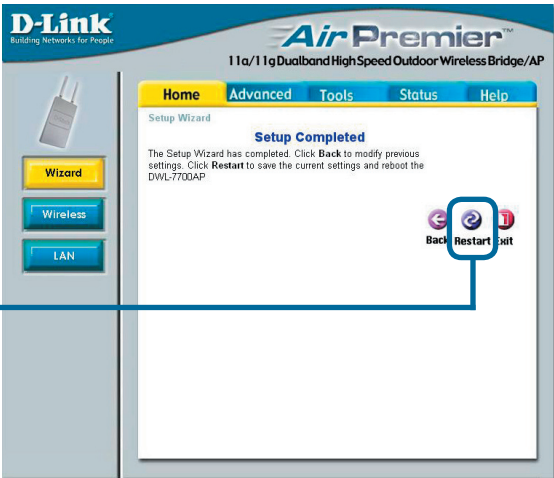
D-Link
Building Networks for People

AirPremier™
11a/11g Dualband High Speed Outdoor Wireless Bridge/AP

Home Advanced Tools Status Help

Wizard
Wireless
LAN

Setup Wizard

Setup Completed

The Setup Wizard has completed. Click **Back** to modify previous settings. Click **Restart** to save the current settings and reboot the DWL-7700AP

Back Restart Exit